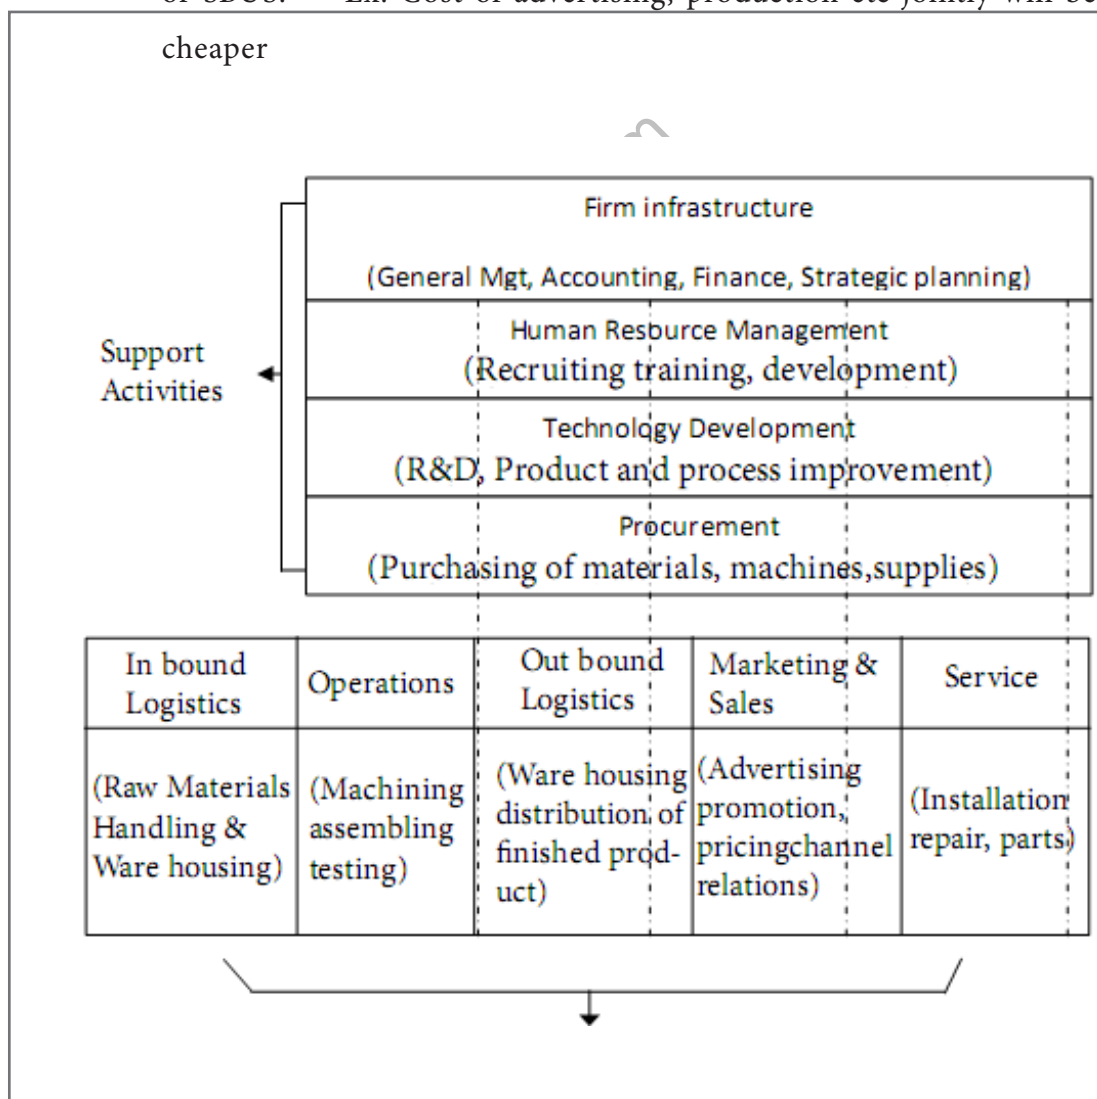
of SBUs. Ex. Cost of advertising, production etc jointly will be cheaper

Firm infrastructure

(General Mgt, Accounting, Finance, Strategic planning)

Human Resource Management
(Recruiting training, development)

Technology Development
(R&D, Product and process improvement)

Procurement
(Purchasing of materials, machines,supplies)

Support Activities

| In bound Logistics | Operations | Out bound Logistics | Marketing & Sales | Service |
|---|---|---|---|---|
| (Raw Materials Handling & Ware housing) | (Machining assembling testing) | (Ware housing distribution of finished product) | (Advertising promotion, pricingchannel relations) | (Installation repair, parts) |